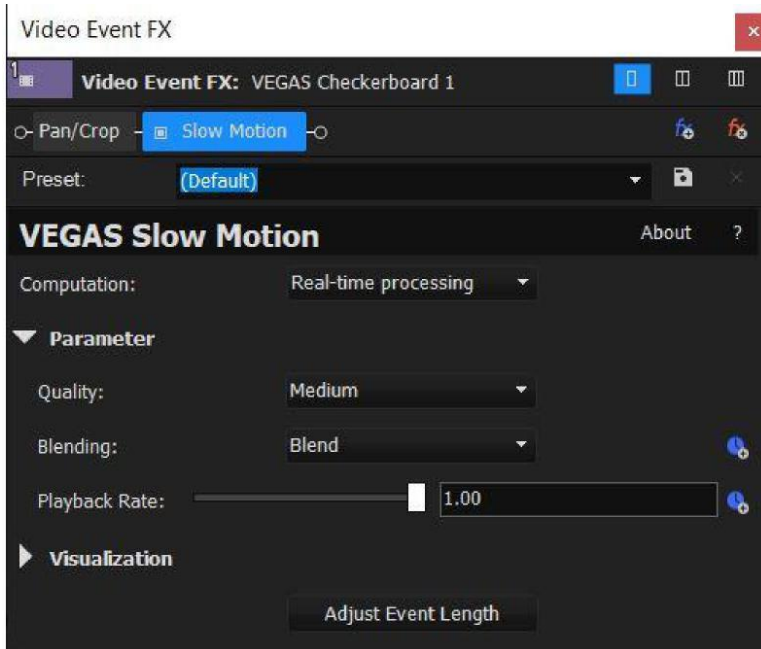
Video Event FX

1

Video Event FX: VEGAS Checkerboard 1

Pan/Crop

Slow Motion

Preset:

(Default)

VEGAS Slow Motion

About

?

Computation:

Real-time processing

Parameter

Quality:

Medium

Blending:

Blend

Playback Rate:

1.00

Visualization

Adjust Event Length